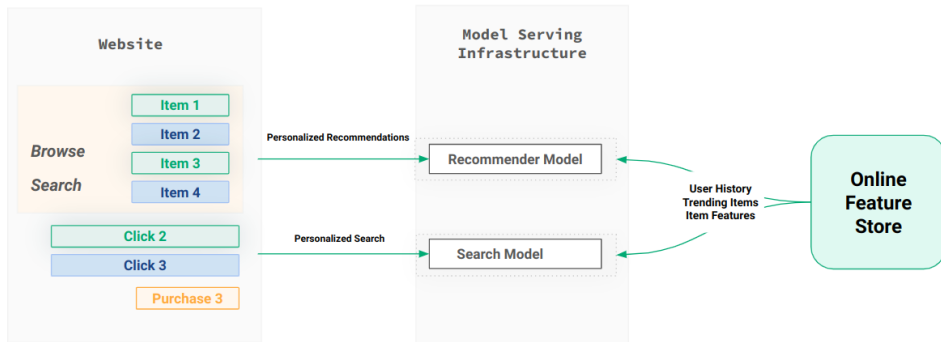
Website

Browse

Search

Item 1

Item 2

Item 3

Item 4

Click 2

Click 3

Purchase 3

Personalized Recommendations

Personalized Search

Model Serving Infrastructure

Recommender Model

Search Model

User History
Trending Items
Item Features

Online Feature Store